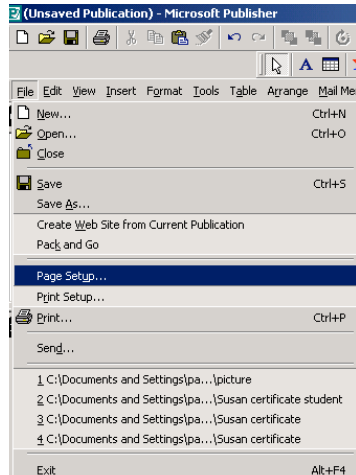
(Unsaved Publication) - Microsoft Publisher

File Edit View Insert Format Tools Table Arrange Mail Me

New... Ctrl+N
Open... Ctrl+O
Close

Save Ctrl+S
Save As...
Create Web Site from Current Publication
Pack and Go

Page Setup...
Print Setup...
Print... Ctrl+P

Send...

1 C:\Documents and Settings\pa...\picture
2 C:\Documents and Settings\pa...\Susan certificate student
3 C:\Documents and Settings\pa...\Susan certificate
4 C:\Documents and Settings\pa...\Susan certificate

Exit Alt+F4